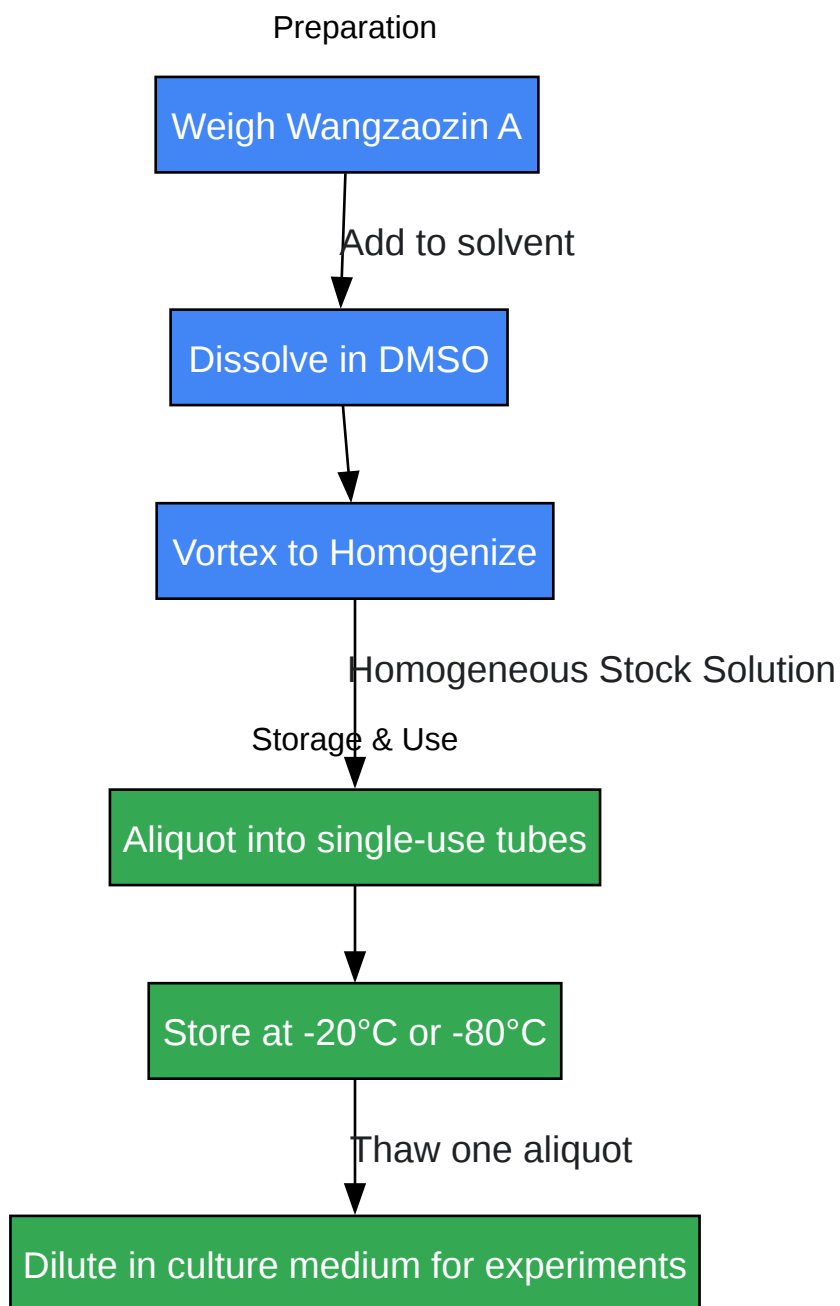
Preparation

Weigh Wangzaozin A

Add to solvent

Dissolve in DMSO

Vortex to Homogenize

Homogeneous Stock Solution

Storage & Use

Aliquot into single-use tubes

Store at -20°C or -80°C

Thaw one aliquot

Dilute in culture medium for experiments